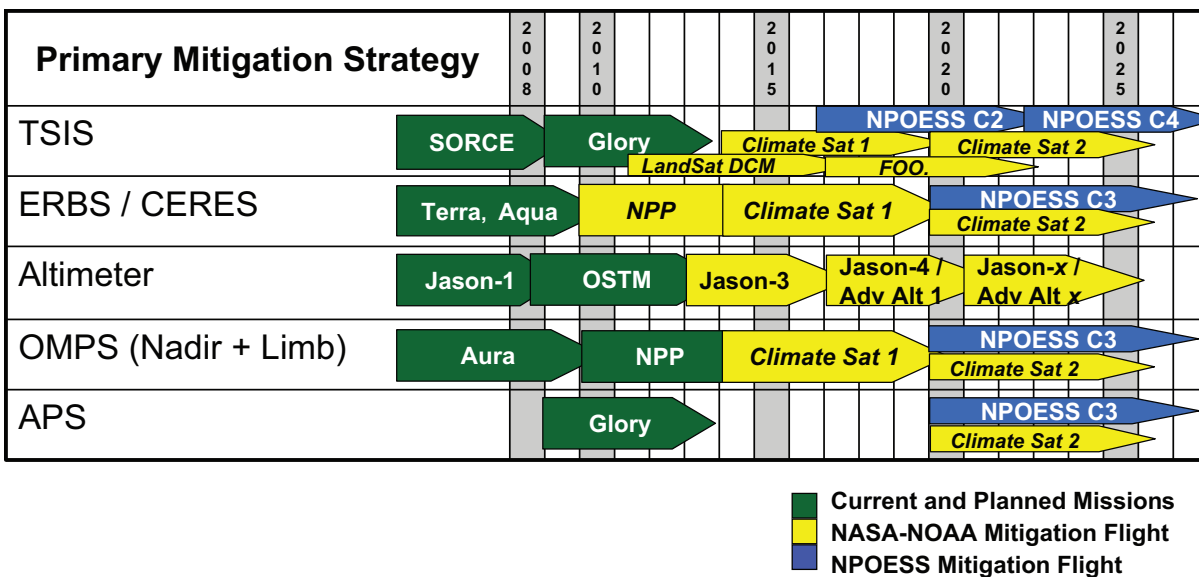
| Primary Mitigation Strategy | 2008 | 2010 | 2015 | 2020 | 2025 |
|---|---|---|---|---|---|
| TSIS | SORCE | Glory | Climate Sat 1 / LandSat DCM / FOO. | NPOESS C2 / Climate Sat 2 | NPOESS C4 |
| ERBS / CERES | Terra, Aqua | NPP | Climate Sat 1 | NPOESS C3 / Climate Sat 2 | |
| Altimeter | Jason-1 | OSTM | Jason-3 | Jason-4 / Adv Alt 1 | Jason-*x* / Adv Alt *x* |
| OMPS (Nadir + Limb) | Aura | NPP | Climate Sat 1 | NPOESS C3 / Climate Sat 2 | |
| APS | | Glory | | NPOESS C3 / Climate Sat 2 | |

Current and Planned Missions
NASA-NOAA Mitigation Flight
NPOESS Mitigation Flight